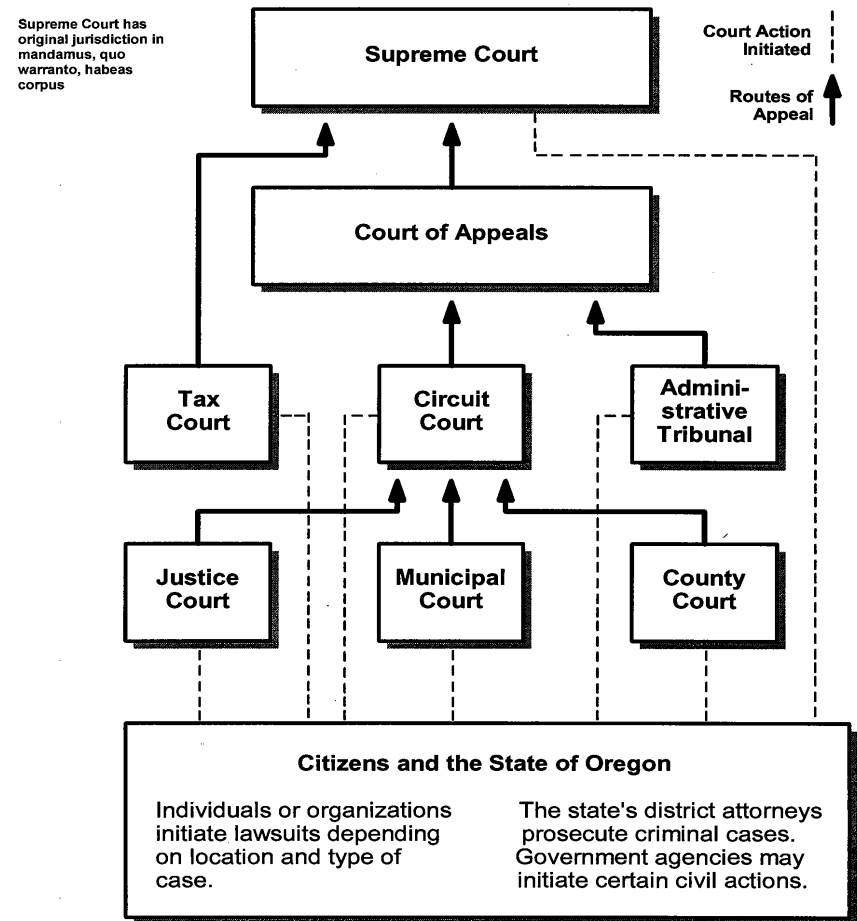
Supreme Court has original jurisdiction in mandamus, quo warranto, habeas corpus

Supreme Court

Court Action Initiated

Routes of Appeal

Court of Appeals

Tax Court

Circuit Court

Administrative Tribunal

Justice Court

Municipal Court

County Court

Citizens and the State of Oregon

Individuals or organizations initiate lawsuits depending on location and type of case.

The state's district attorneys prosecute criminal cases. Government agencies may initiate certain civil actions.